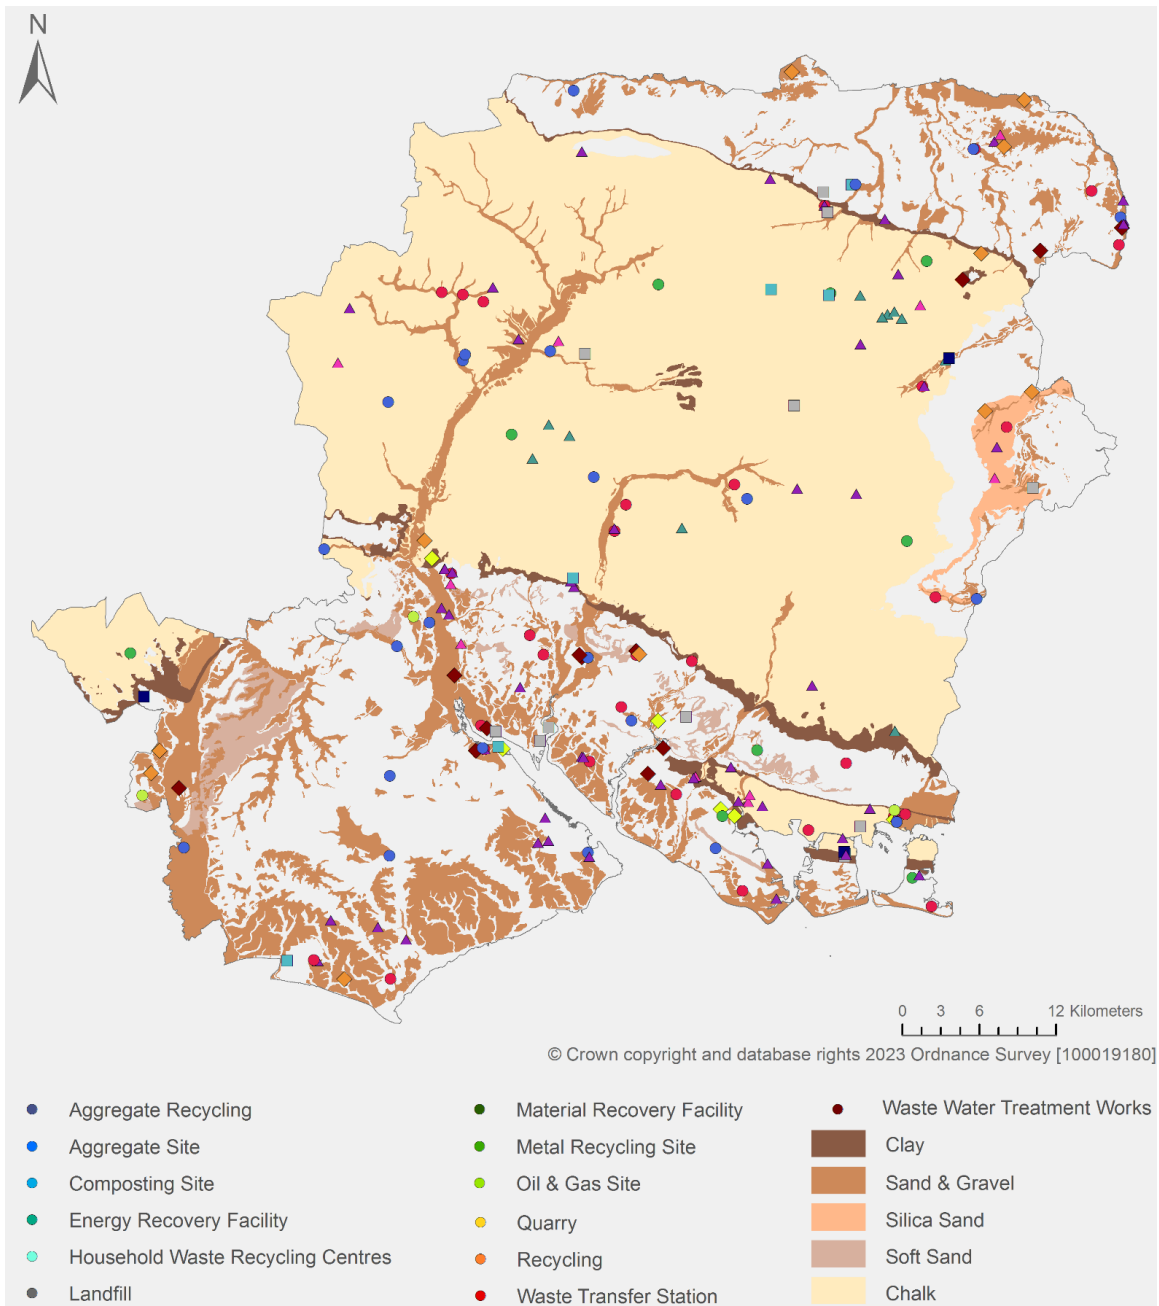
N

0 3 6 12 Kilometers

© Crown copyright and database rights 2023 Ordnance Survey [100019180]

Aggregate Recycling
Aggregate Site
Composting Site
Energy Recovery Facility
Household Waste Recycling Centres
Landfill

Material Recovery Facility
Metal Recycling Site
Oil & Gas Site
Quarry
Recycling
Waste Transfer Station

Waste Water Treatment Works
Clay
Sand & Gravel
Silica Sand
Soft Sand
Chalk